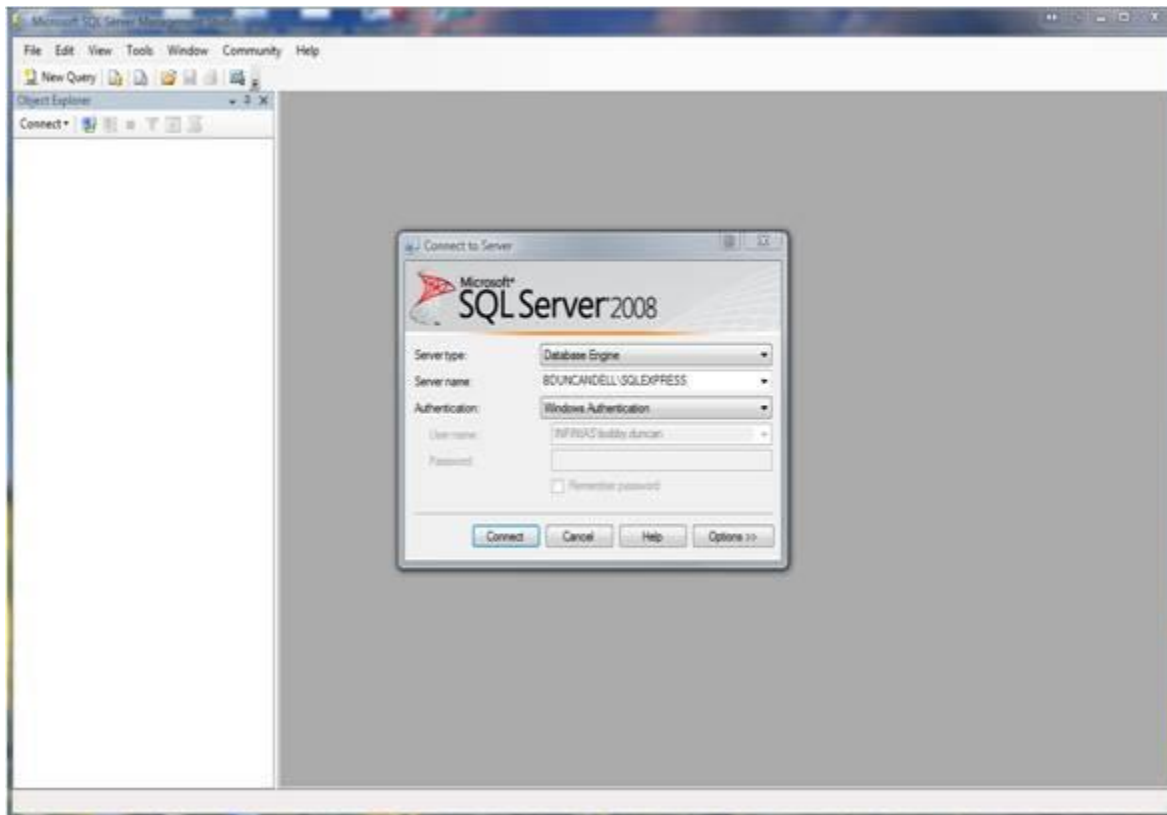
Microsoft SQL Server Management Studio

File Edit View Tools Window Community Help

New Query

Object Explorer

Connect

Connect to Server

Microsoft SQL Server 2008

Server type: Database Engine

Server name: BDUNCANDELL\SQLEXPRESS

Authentication: Windows Authentication

User name: INFINIAS\bobby duncan

Password:

Remember password

Connect Cancel Help Options >>